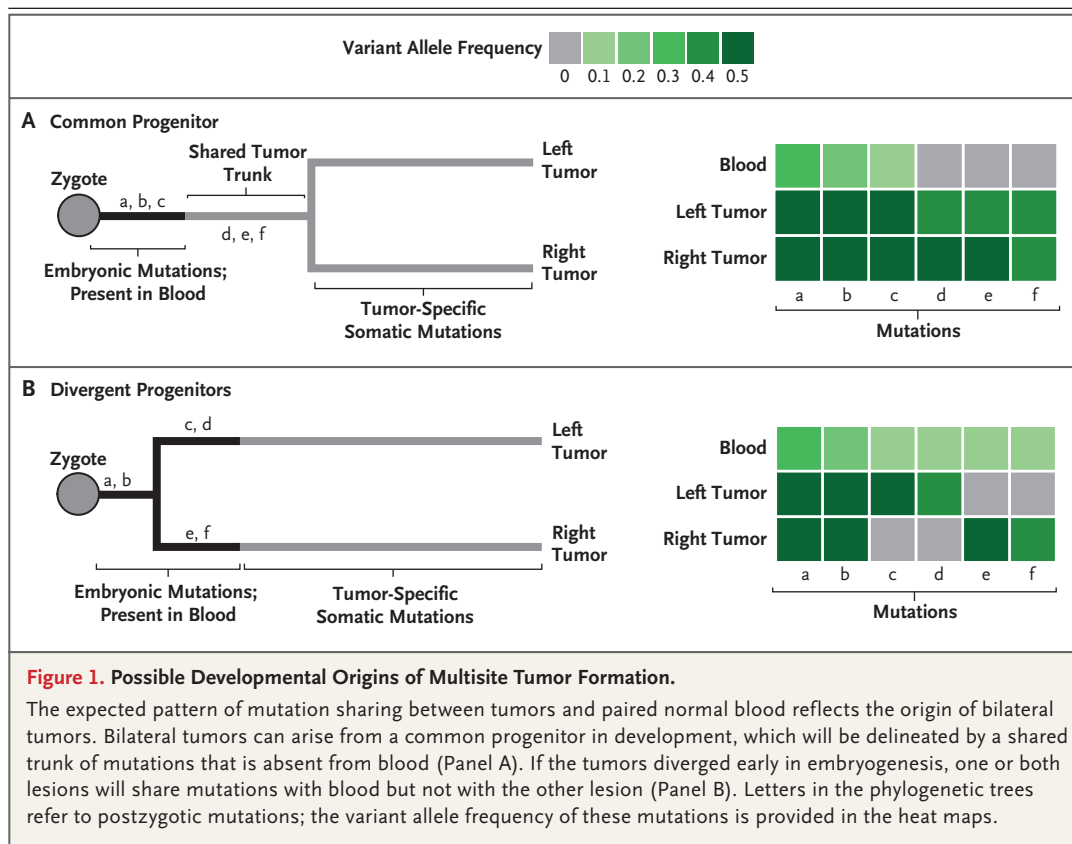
Variant Allele Frequency
0 0.1 0.2 0.3 0.4 0.5

A Common Progenitor

Zygote
a, b, c
Shared Tumor Trunk
d, e, f
Left Tumor
Right Tumor
Embryonic Mutations; Present in Blood
Tumor-Specific Somatic Mutations

Blood
Left Tumor
Right Tumor
a b c d e f
Mutations

B Divergent Progenitors

Zygote
a, b
c, d
e, f
Left Tumor
Right Tumor
Embryonic Mutations; Present in Blood
Tumor-Specific Somatic Mutations

Blood
Left Tumor
Right Tumor
a b c d e f
Mutations

Figure 1. Possible Developmental Origins of Multisite Tumor Formation.

The expected pattern of mutation sharing between tumors and paired normal blood reflects the origin of bilateral tumors. Bilateral tumors can arise from a common progenitor in development, which will be delineated by a shared trunk of mutations that is absent from blood (Panel A). If the tumors diverged early in embryogenesis, one or both lesions will share mutations with blood but not with the other lesion (Panel B). Letters in the phylogenetic trees refer to postzygotic mutations; the variant allele frequency of these mutations is provided in the heat maps.